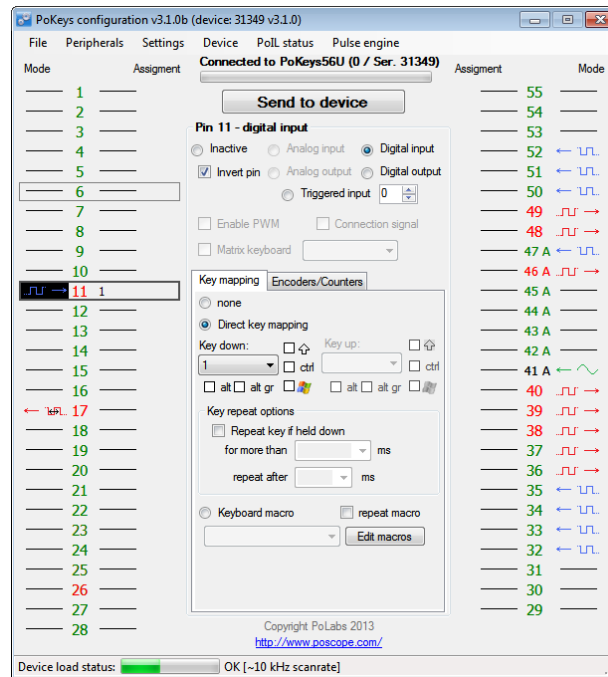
PoKeys configuration v3.1.0b (device: 31349 v3.1.0)

File Peripherals Settings Device PoIL status Pulse engine

Mode Assigment

Connected to PoKeys56U (0 / Ser. 31349)

Assigment Mode

Send to device

Pin 11 - digital input

Inactive
Analog input
Digital input
Invert pin
Analog output
Digital output
Triggered input 0

Enable PWM
Connection signal
Matrix keyboard

Key mapping
Encoders/Counters

none
Direct key mapping
Key down:
Key up:
1
ctrl
ctrl
alt
alt gr
alt
alt gr

Key repeat options
Repeat key if held down
for more than ms
repeat after ms

Keyboard macro
repeat macro
Edit macros

Copyright PoLabs 2013
http://www.poscope.com/

1
2
3
4
5
6
7
8
9
10
11 1
12
13
14
15
16
17
18
19
20
21
22
23
24
25
26
27
28

55
54
53
52
51
50
49
48
47 A
46 A
45 A
44 A
43 A
42 A
41 A
40
39
38
37
36
35
34
33
32
31
30
29

Device load status: OK [~10 kHz scanrate]